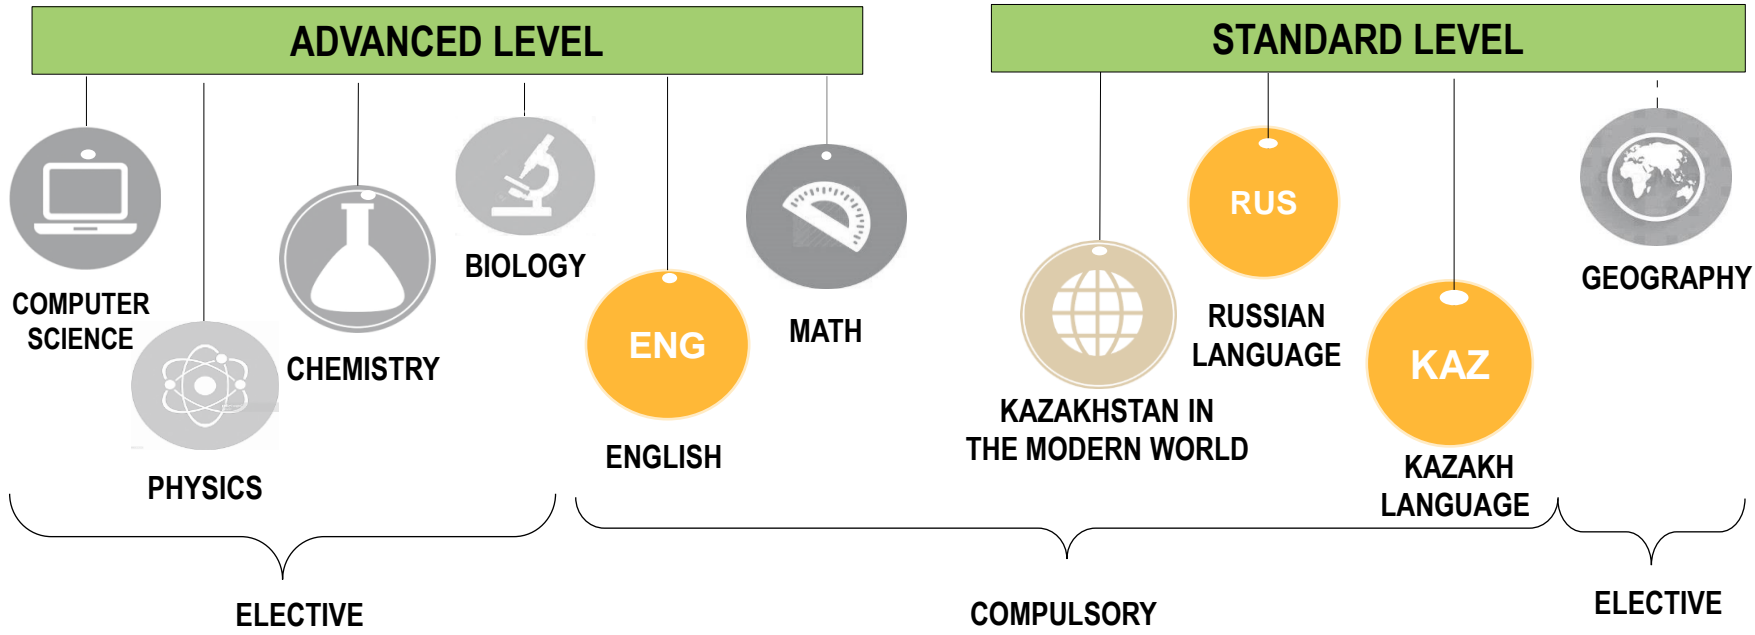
ADVANCED LEVEL

STANDARD LEVEL

COMPUTER SCIENCE

PHYSICS

CHEMISTRY

BIOLOGY

ENG

ENGLISH

MATH

KAZAKHSTAN IN THE MODERN WORLD

RUS

RUSSIAN LANGUAGE

KAZ

KAZAKH LANGUAGE

GEOGRAPHY

ELECTIVE

COMPULSORY

ELECTIVE